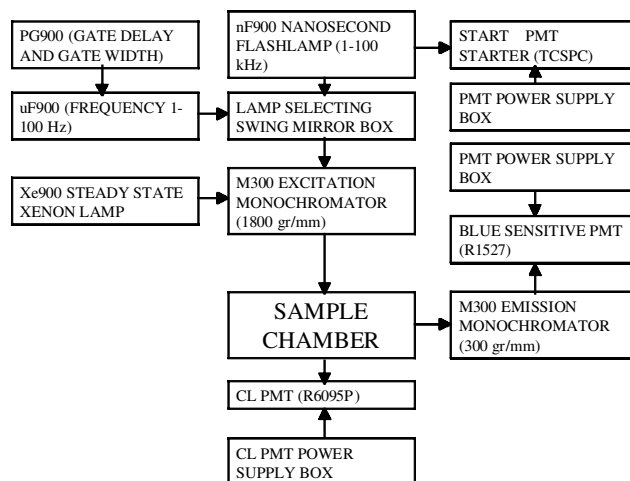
PG900 (GATE DELAY AND GATE WIDTH)

uF900 (FREQUENCY 1-100 Hz)

Xe900 STEADY STATE XENON LAMP

nF900 NANOSECOND FLASHLAMP (1-100 kHz)

LAMP SELECTING SWING MIRROR BOX

M300 EXCITATION MONOCHROMATOR (1800 gr/mm)

SAMPLE CHAMBER

CL PMT (R6095P)

CL PMT POWER SUPPLY BOX

START PMT STARTER (TCSPC)

PMT POWER SUPPLY BOX

PMT POWER SUPPLY BOX

BLUE SENSITIVE PMT (R1527)

M300 EMISSION MONOCHROMATOR (300 gr/mm)